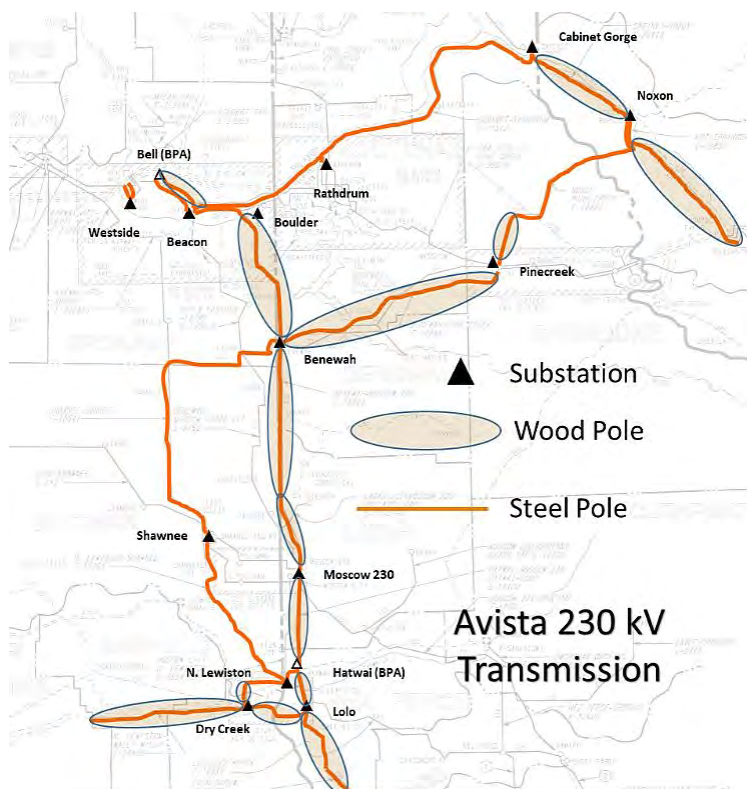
Cabinet Gorge

Noxon

Bell (BPA)

Rathdrum

Westside

Beacon

Boulder

Pinecreek

Benewah

Substation

Wood Pole

Steel Pole

Shawnee

Moscow 230

Avista 230 kV Transmission

N. Lewiston

Hatwai (BPA)

Dry Creek

Lolo